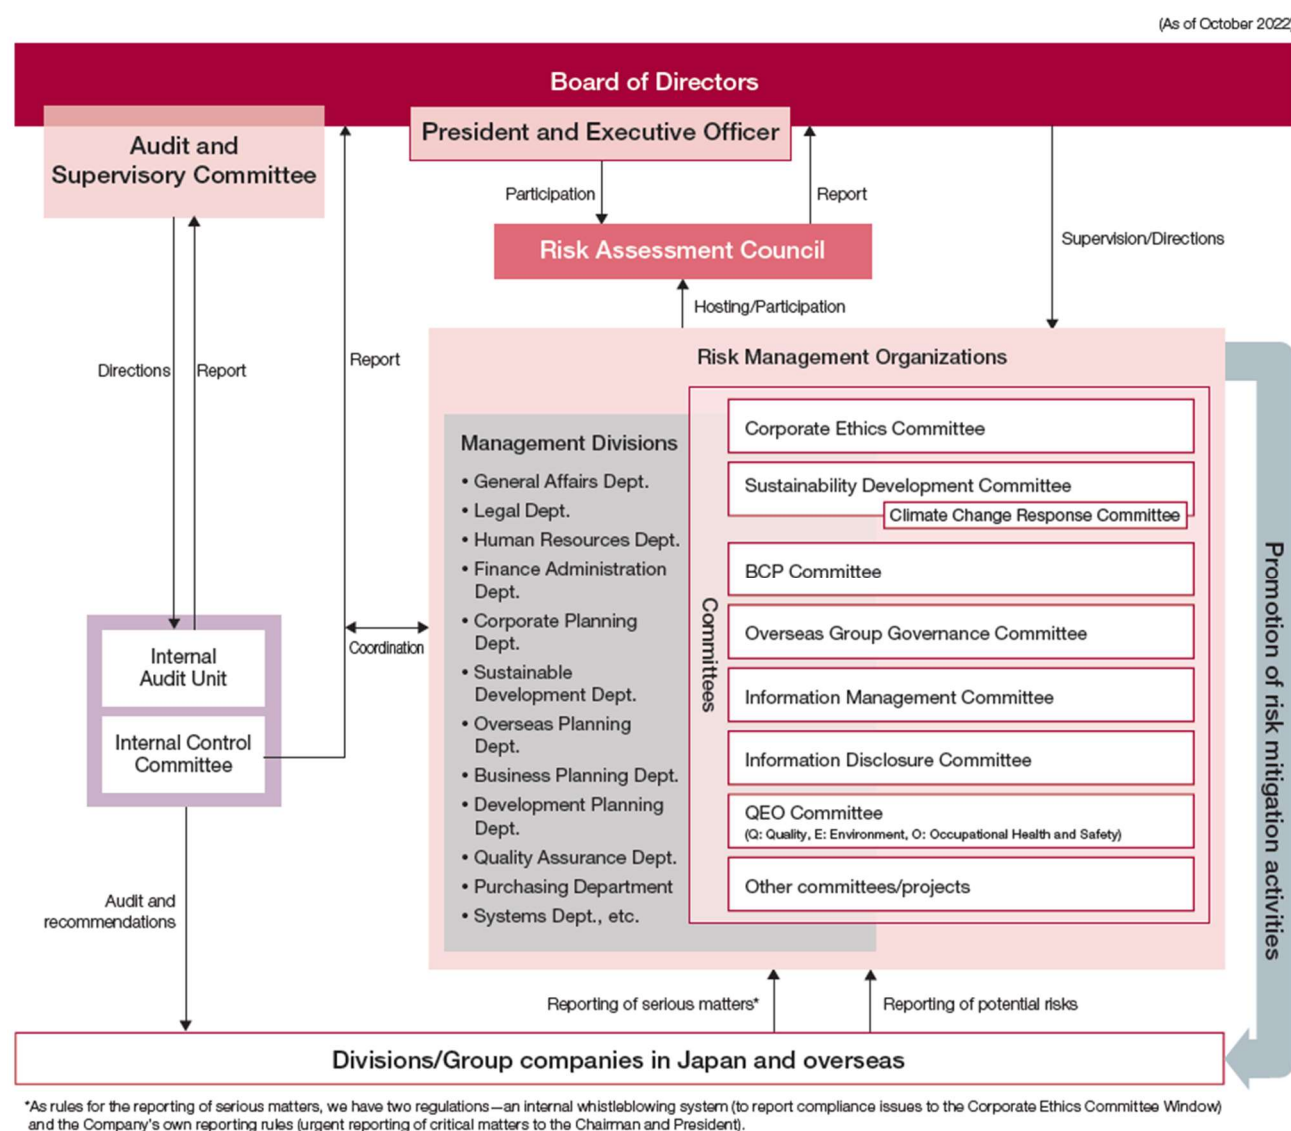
(As of October 2022)

Board of Directors

Audit and Supervisory Committee

President and Executive Officer

Participation

Report

Risk Assessment Council

Supervision/Directions

Hosting/Participation

Directions

Report

Report

Risk Management Organizations

Management Divisions
• General Affairs Dept.
• Legal Dept.
• Human Resources Dept.
• Finance Administration Dept.
• Corporate Planning Dept.
• Sustainable Development Dept.
• Overseas Planning Dept.
• Business Planning Dept.
• Development Planning Dept.
• Quality Assurance Dept.
• Purchasing Department
• Systems Dept., etc.

Committees

Corporate Ethics Committee

Sustainability Development Committee

Climate Change Response Committee

BCP Committee

Overseas Group Governance Committee

Information Management Committee

Information Disclosure Committee

QEO Committee
(Q: Quality, E: Environment, O: Occupational Health and Safety)

Other committees/projects

Promotion of risk mitigation activities

Internal Audit Unit

Internal Control Committee

Coordination

Audit and recommendations

Reporting of serious matters*

Reporting of potential risks

Divisions/Group companies in Japan and overseas

*As rules for the reporting of serious matters, we have two regulations—an internal whistleblowing system (to report compliance issues to the Corporate Ethics Committee Window) and the Company's own reporting rules (urgent reporting of critical matters to the Chairman and President).